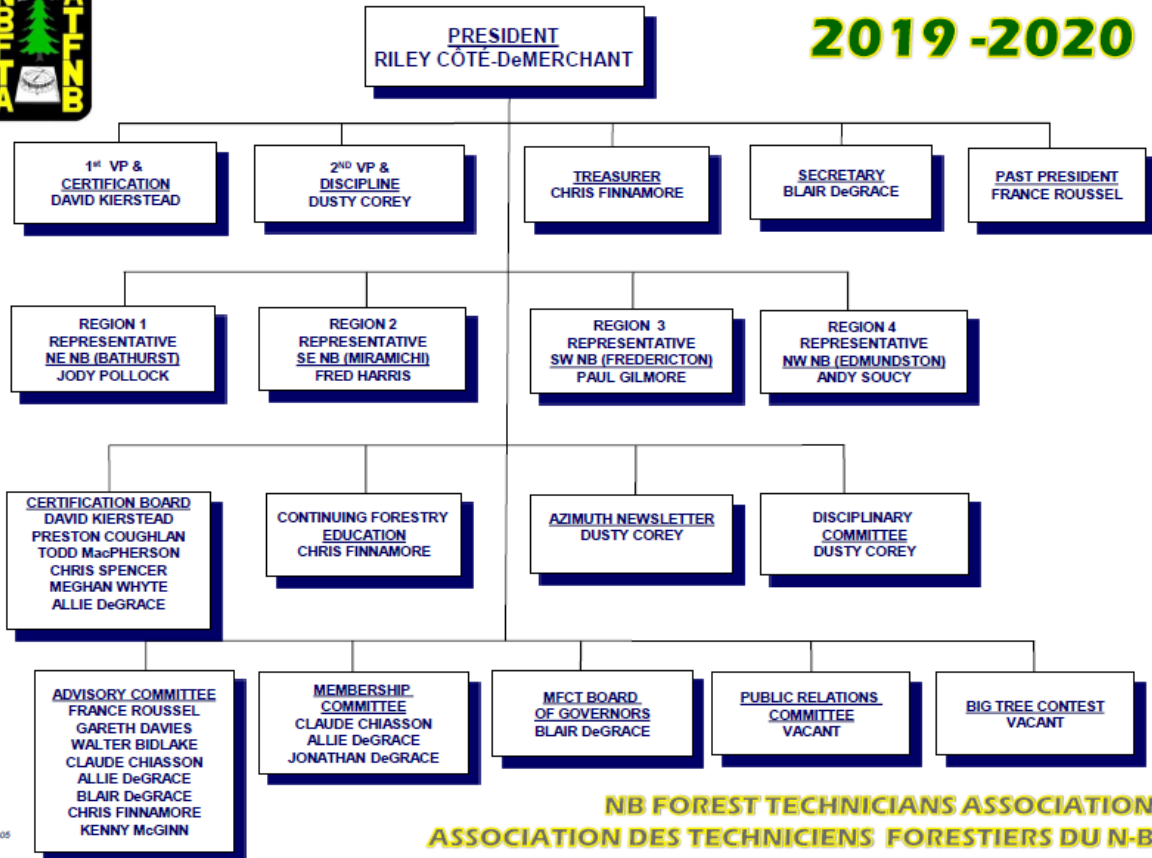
NBFTA
ATFNB

PRESIDENT
RILEY CÔTÉ-DeMERCHANT

2019 -2020

1st VP &
CERTIFICATION
DAVID KIERSTEAD

2ND VP &
DISCIPLINE
DUSTY COREY

TREASURER
CHRIS FINNAMORE

SECRETARY
BLAIR DeGRACE

PAST PRESIDENT
FRANCE ROUSSEL

REGION 1
REPRESENTATIVE
NE NB (BATHURST)
JODY POLLOCK

REGION 2
REPRESENTATIVE
SE NB (MIRAMICHI)
FRED HARRIS

REGION 3
REPRESENTATIVE
SW NB (FREDERICTON)
PAUL GILMORE

REGION 4
REPRESENTATIVE
NW NB (EDMUNDSTON)
ANDY SOUCY

CERTIFICATION BOARD
DAVID KIERSTEAD
PRESTON COUGHLAN
TODD MacPHERSON
CHRIS SPENCER
MEGHAN WHYTE
ALLIE DeGRACE

CONTINUING FORESTRY
EDUCATION
CHRIS FINNAMORE

AZIMUTH NEWSLETTER
DUSTY COREY

DISCIPLINARY
COMMITTEE
DUSTY COREY

ADVISORY COMMITTEE
FRANCE ROUSSEL
GARETH DAVIES
WALTER BIDLAKE
CLAUDE CHIASSON
ALLIE DeGRACE
BLAIR DeGRACE
CHRIS FINNAMORE
KENNY McGINN

MEMBERSHIP
COMMITTEE
CLAUDE CHIASSON
ALLIE DeGRACE
JONATHAN DeGRACE

MFCT BOARD
OF GOVERNORS
BLAIR DeGRACE

PUBLIC RELATIONS
COMMITTEE
VACANT

BIG TREE CONTEST
VACANT

05

NB FOREST TECHNICIANS ASSOCIATION
ASSOCIATION DES TECHNICIENS FORESTIERS DU N-B